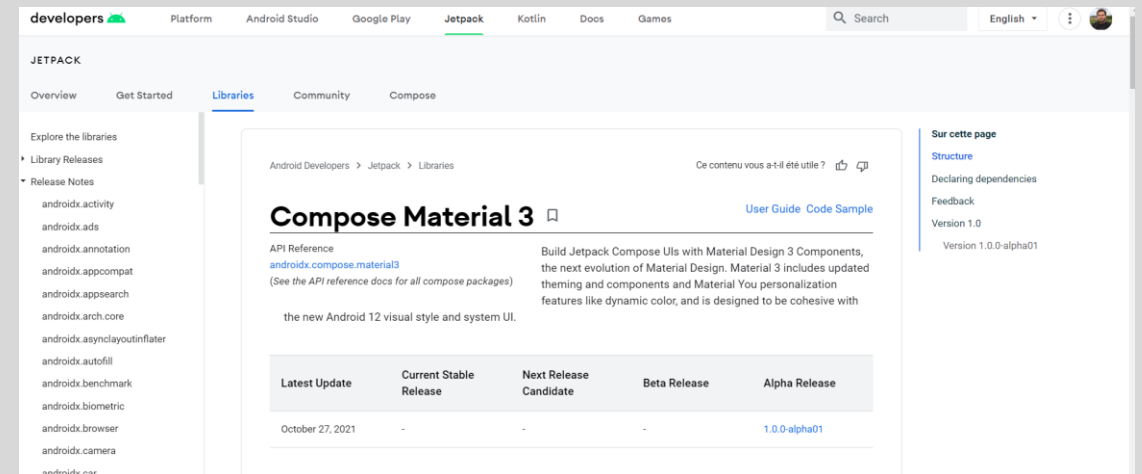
developers

Platform Android Studio Google Play Jetpack Kotlin Docs Games

Search

English

JETPACK

Overview Get Started Libraries Community Compose

Explore the libraries
Library Releases
Release Notes
androidx.activity
androidx.ads
androidx.annotation
androidx.appcompat
androidx.appsearch
androidx.arch.core
androidx.asynclayoutinflater
androidx.autofill
androidx.benchmark
androidx.biometric
androidx.browser
androidx.camera
androidx.car

Android Developers > Jetpack > Libraries

Ce contenu vous a-t-il été utile ?

# Compose Material 3

User Guide Code Sample

API Reference
androidx.compose.material3
(See the API reference docs for all compose packages)

Build Jetpack Compose UIs with Material Design 3 Components, the next evolution of Material Design. Material 3 includes updated theming and components and Material You personalization features like dynamic color, and is designed to be cohesive with the new Android 12 visual style and system UI.

| Latest Update | Current Stable Release | Next Release Candidate | Beta Release | Alpha Release |
|---|---|---|---|---|
| October 27, 2021 | - | - | - | 1.0.0-alpha01 |

Sur cette page
Structure
Declaring dependencies
Feedback
Version 1.0
Version 1.0.0-alpha01